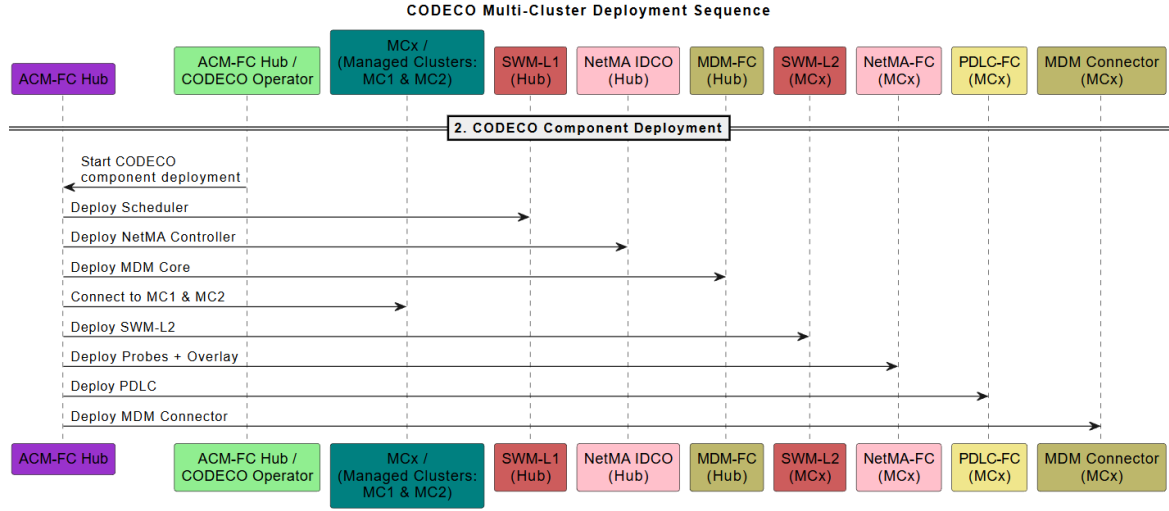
CODECO Multi-Cluster Deployment Sequence

ACM-FC Hub

ACM-FC Hub / CODECO Operator

MCx / (Managed Clusters: MC1 & MC2)

SWM-L1 (Hub)

NetMA IDCO (Hub)

MDM-FC (Hub)

SWM-L2 (MCx)

NetMA-FC (MCx)

PDLC-FC (MCx)

MDM Connector (MCx)

2. CODECO Component Deployment

Start CODECO component deployment

Deploy Scheduler

Deploy NetMA Controller

Deploy MDM Core

Connect to MC1 & MC2

Deploy SWM-L2

Deploy Probes + Overlay

Deploy PDLC

Deploy MDM Connector

ACM-FC Hub

ACM-FC Hub / CODECO Operator

MCx / (Managed Clusters: MC1 & MC2)

SWM-L1 (Hub)

NetMA IDCO (Hub)

MDM-FC (Hub)

SWM-L2 (MCx)

NetMA-FC (MCx)

PDLC-FC (MCx)

MDM Connector (MCx)